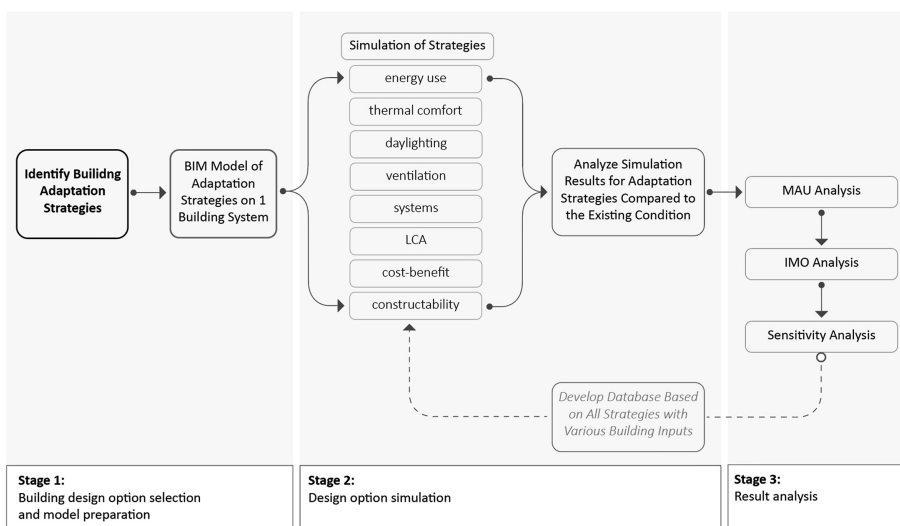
Identify Builidng Adaptation Strategies

BIM Model of Adaptation Strategies on 1 Building System

Simulation of Strategies

energy use

thermal comfort

daylighting

ventilation

systems

LCA

cost-benefit

constructability

Analyze Simulation Results for Adaptation Strategies Compared to the Existing Condition

MAU Analysis

IMO Analysis

Sensitivity Analysis

Develop Database Based on All Strategies with Various Building Inputs

Stage 1:
Building design option selection and model preparation

Stage 2:
Design option simulation

Stage 3:
Result analysis